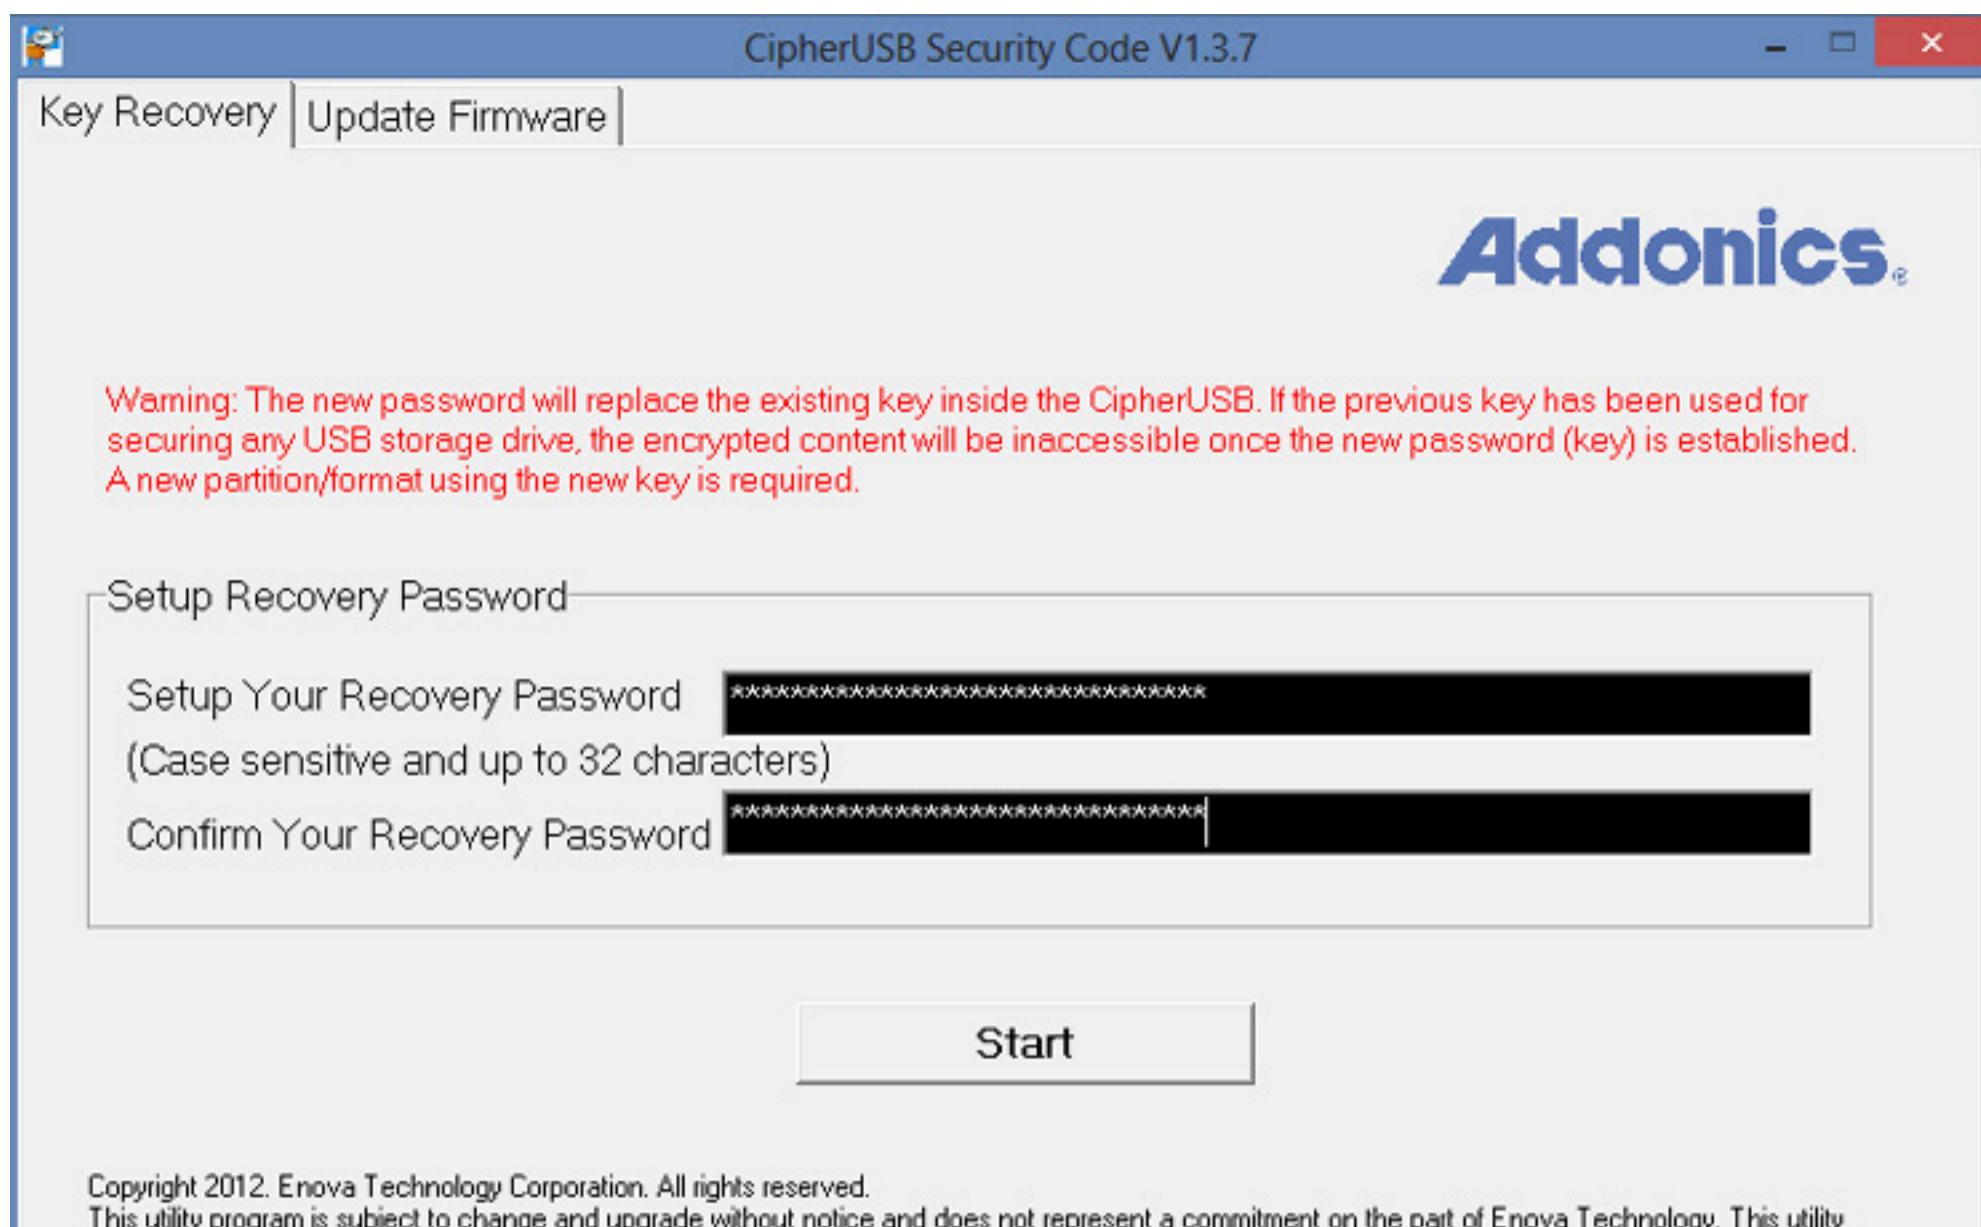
CipherUSB Security Code V1.3.7

Key Recovery | Update Firmware

Addonics

Warning: The new password will replace the existing key inside the CipherUSB. If the previous key has been used for securing any USB storage drive, the encrypted content will be inaccessible once the new password (key) is established. A new partition/format using the new key is required.

Setup Recovery Password

Setup Your Recovery Password ********************************
(Case sensitive and up to 32 characters)
Confirm Your Recovery Password ********************************

Start

Copyright 2012. Enova Technology Corporation. All rights reserved.
This utility program is subject to change and upgrade without notice and does not represent a commitment on the part of Enova Technology. This utility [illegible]